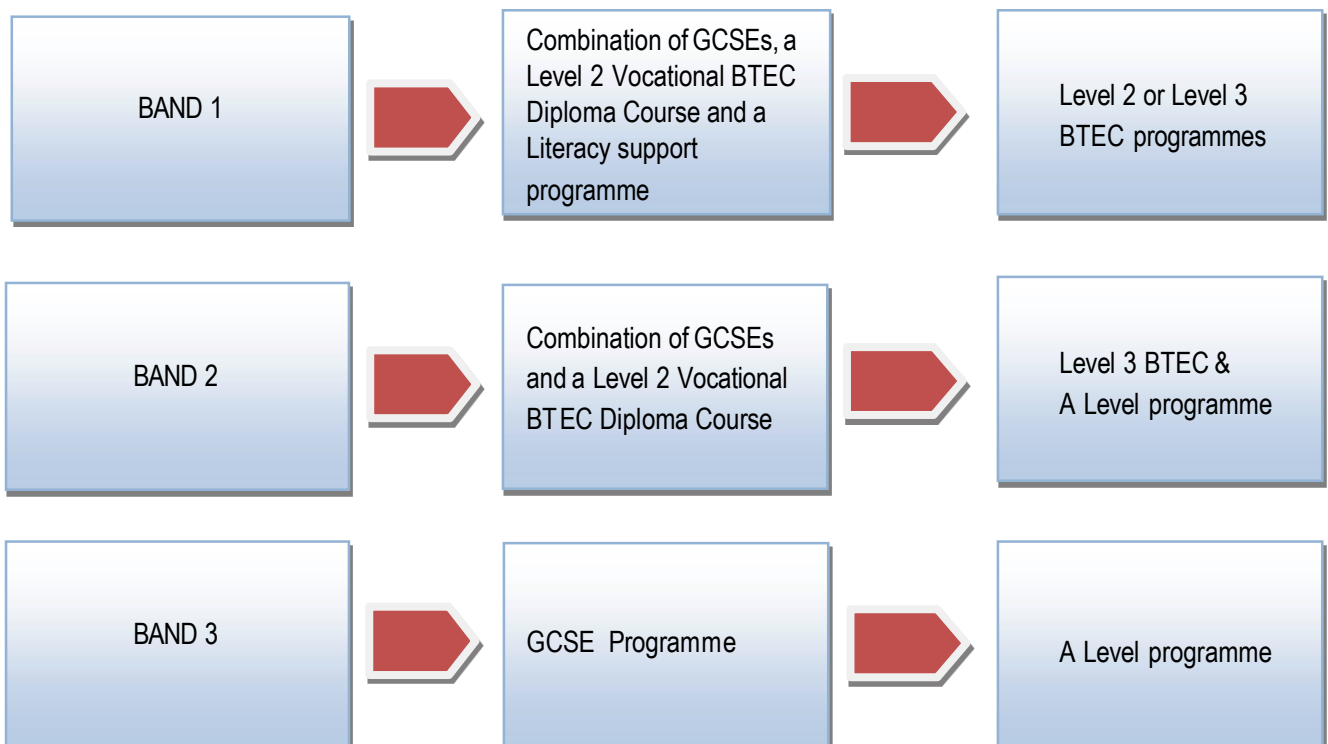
BAND 1

Combination of GCSEs, a Level 2 Vocational BTEC Diploma Course and a Literacy support programme

Level 2 or Level 3 BTEC programmes

BAND 2

Combination of GCSEs and a Level 2 Vocational BTEC Diploma Course

Level 3 BTEC & A Level programme

BAND 3

GCSE Programme

A Level programme